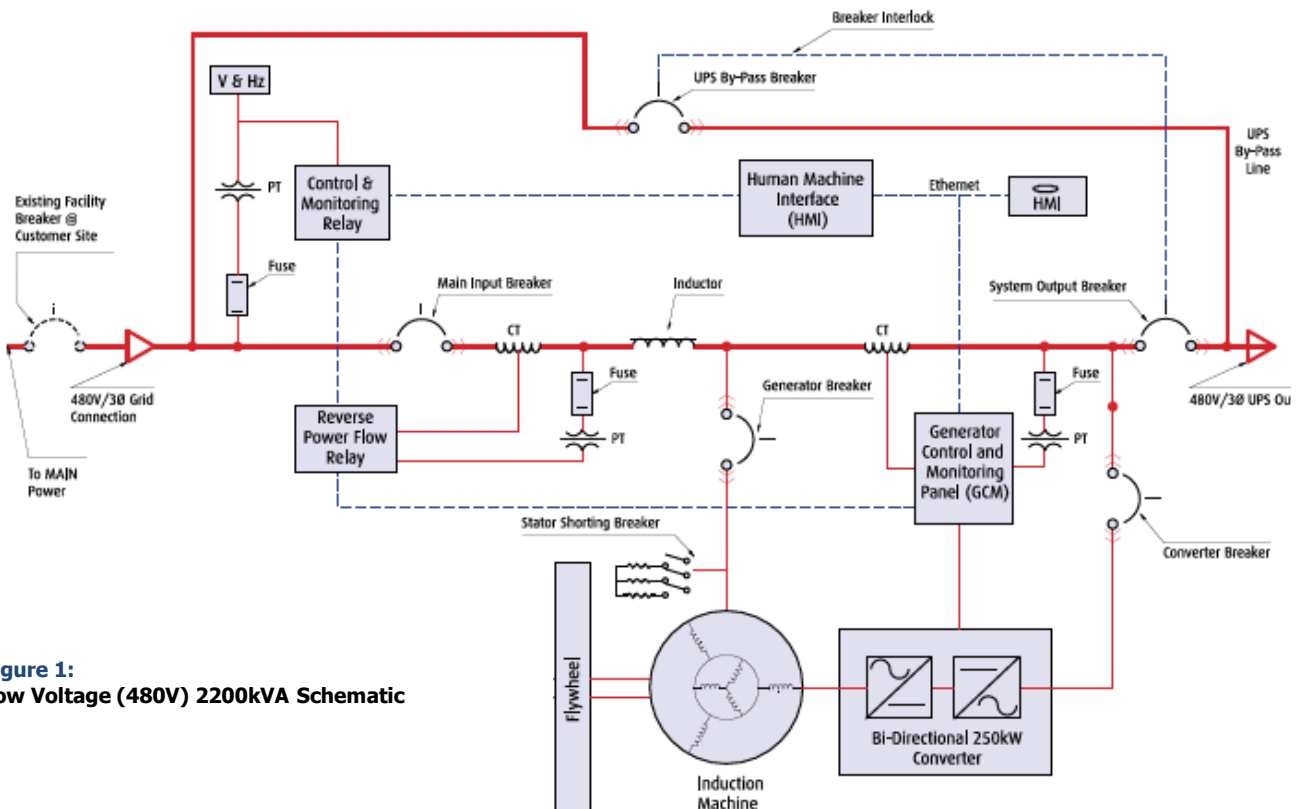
Breaker Interlock

UPS By-Pass Breaker

UPS By-Pass Line

V & Hz

PT

Control & Monitoring Relay

Human Machine Interface (HMI)

Ethernet

HMI

Existing Facility Breaker @ Customer Site

Fuse

Main Input Breaker

Inductor

System Output Breaker

CT

CT

480V/3Ø Grid Connection

480V/3Ø UPS Ou

Fuse

Fuse

Generator Breaker

PT

PT

Reverse Power Flow Relay

Generator Control and Monitoring Panel (GCM)

To MAIN Power

Stator Shorting Breaker

Converter Breaker

gure 1:
ow Voltage (480V) 2200kVA Schematic

Flywheel

Bi-Directional 250kW Converter

Induction Machine